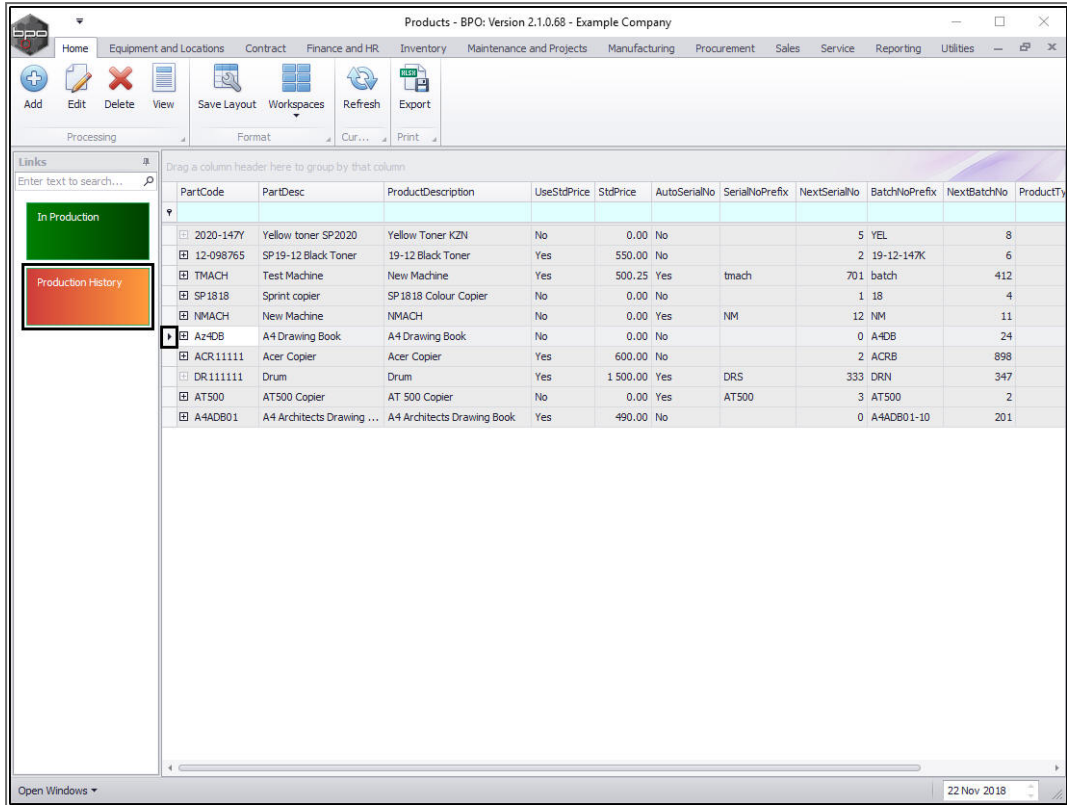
Products - BPO: Version 2.1.0.68 - Example Company

Home | Equipment and Locations | Contract | Finance and HR | Inventory | Maintenance and Projects | Manufacturing | Procurement | Sales | Service | Reporting | Utilities

Add | Edit | Delete | View | Save Layout | Workspaces | Refresh | Export

Processing | Format | Cur... | Print

Links

Enter text to search...

In Production

Production History

Drag a column header here to group by that column

| PartCode | PartDesc | ProductDescription | UseStdPrice | StdPrice | AutoSerialNo | SerialNoPrefix | NextSerialNo | BatchNoPrefix | NextBatchNo | ProductTy |
|---|---|---|---|---|---|---|---|---|---|---|
| 2020-147Y | Yellow toner SP2020 | Yellow Toner KZN | No | 0.00 | No | | 5 | YEL | 8 | |
| 12-098765 | SP19-12 Black Toner | 19-12 Black Toner | Yes | 550.00 | No | | 2 | 19-12-147K | 6 | |
| TMACH | Test Machine | New Machine | Yes | 500.25 | Yes | tmach | 701 | batch | 412 | |
| SP1818 | Sprint copier | SP1818 Colour Copier | No | 0.00 | No | | 1 | 18 | 4 | |
| NMACH | New Machine | NMACH | No | 0.00 | Yes | NM | 12 | NM | 11 | |
| Az4DB | A4 Drawing Book | A4 Drawing Book | No | 0.00 | No | | 0 | A4DB | 24 | |
| ACR11111 | Acer Copier | Acer Copier | Yes | 600.00 | No | | 2 | ACRB | 898 | |
| DR111111 | Drum | Drum | Yes | 1 500.00 | Yes | DRS | 333 | DRN | 347 | |
| AT500 | AT500 Copier | AT 500 Copier | No | 0.00 | Yes | AT500 | 3 | AT500 | 2 | |
| A4ADB01 | A4 Architects Drawing ... | A4 Architects Drawing Book | Yes | 490.00 | No | | 0 | A4ADB01-10 | 201 | |

Open Windows

22 Nov 2018